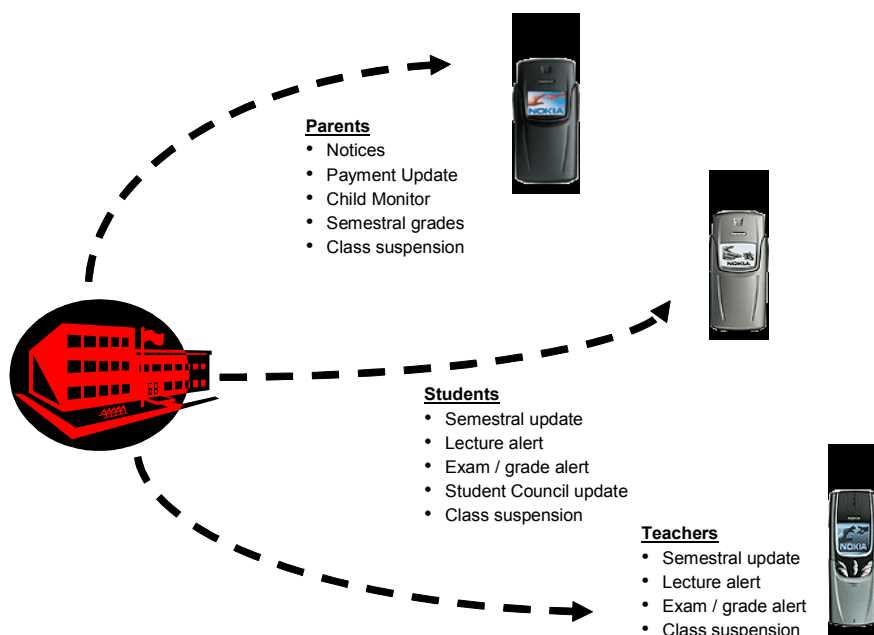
**Parents**
- Notices
- Payment Update
- Child Monitor
- Semestral grades
- Class suspension

NOKIA

NOKIA

**Students**
- Semestral update
- Lecture alert
- Exam / grade alert
- Student Council update
- Class suspension

**Teachers**
- Semestral update
- Lecture alert
- Exam / grade alert
- Class suspension

NOKIA